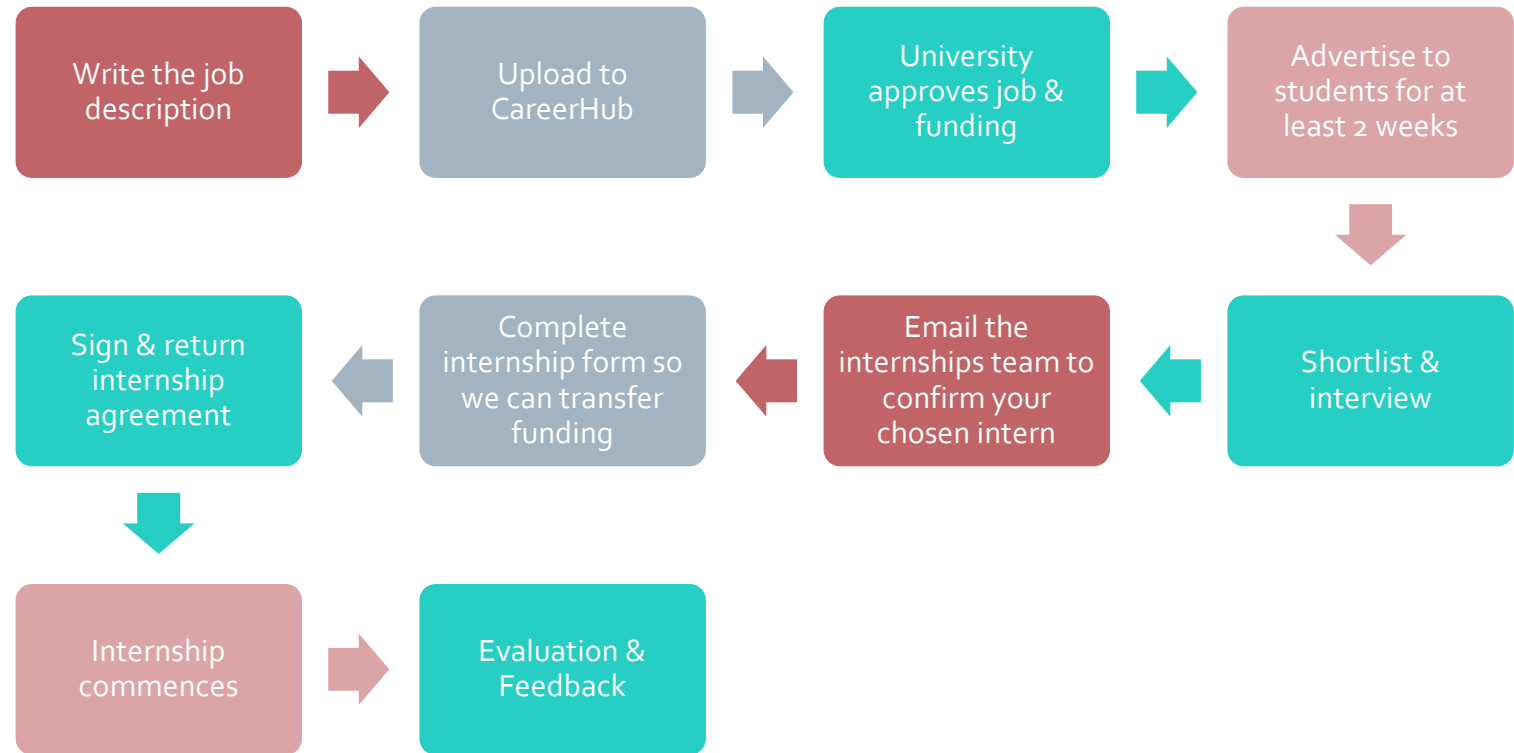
Write the job description

Upload to CareerHub

University approves job & funding

Advertise to students for at least 2 weeks

Shortlist & interview

Email the internships team to confirm your chosen intern

Complete internship form so we can transfer funding

Sign & return internship agreement

Internship commences

Evaluation & Feedback